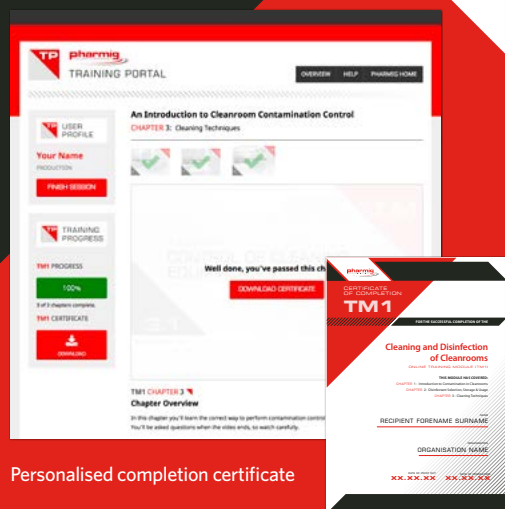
TP pharmig
TRAINING PORTAL

OVERVIEW HELP PHARMIG HOME

USER PROFILE

Your Name
PRODUCTION

FINISH SESSION

TRAINING PROGRESS

TM1 PROGRESS

100%

3 of 3 chapters complete

TM1 CERTIFICATE

DOWNLOAD

An Introduction to Cleanroom Contamination Control

CHAPTER 3: Cleaning Techniques

Well done, you've passed this ch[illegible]

DOWNLOAD CERTIFICATE

TM1 CHAPTER 3

Chapter Overview

In this chapter you'll learn the correct way to perform contamination control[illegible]
You'll be asked questions when the video ends, so watch carefully.

pharmig

CERTIFICATE OF COMPLETION

TM1

FOR THE SUCCESSFUL COMPLETION OF THE

Cleaning and Disinfection of Cleanrooms

ONLINE TRAINING MODULE (TM1)

THIS MODULE HAS COVERED:
CHAPTER 1 - Introduction to Contamination in Cleanrooms
CHAPTER 2 - Disinfectant Selection, Storage & Usage
CHAPTER 3 - Cleaning Techniques

RECIPIENT FORENAME SURNAME

ORGANISATION NAME

XX.XX.XX XX.XX.XX

Personalised completion certificate